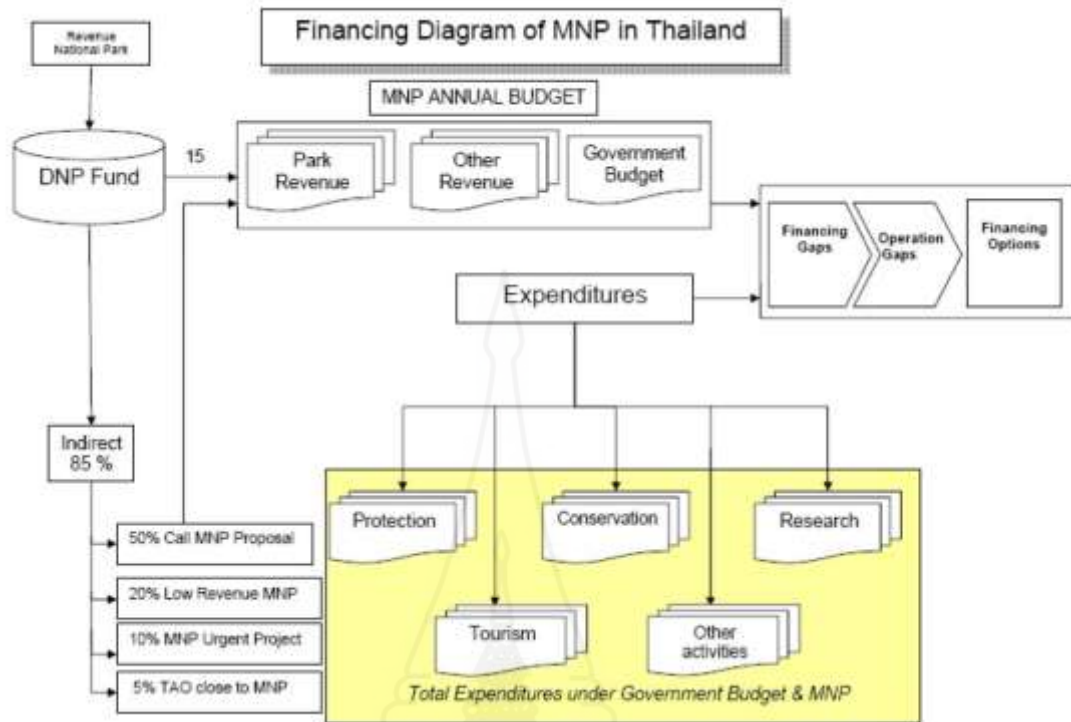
Financing Diagram of MNP in Thailand

Revenue National Park

DNP Fund

15

MNP ANNUAL BUDGET

Park Revenue

Other Revenue

Government Budget

Financing Gaps

Operation Gaps

Financing Options

Expenditures

Indirect 85 %

50% Call MNP Proposal

20% Low Revenue MNP

10% MNP Urgent Project

5% TAO close to MNP

Protection

Conservation

Research

Tourism

Other activities

Total Expenditures under Government Budget & MNP